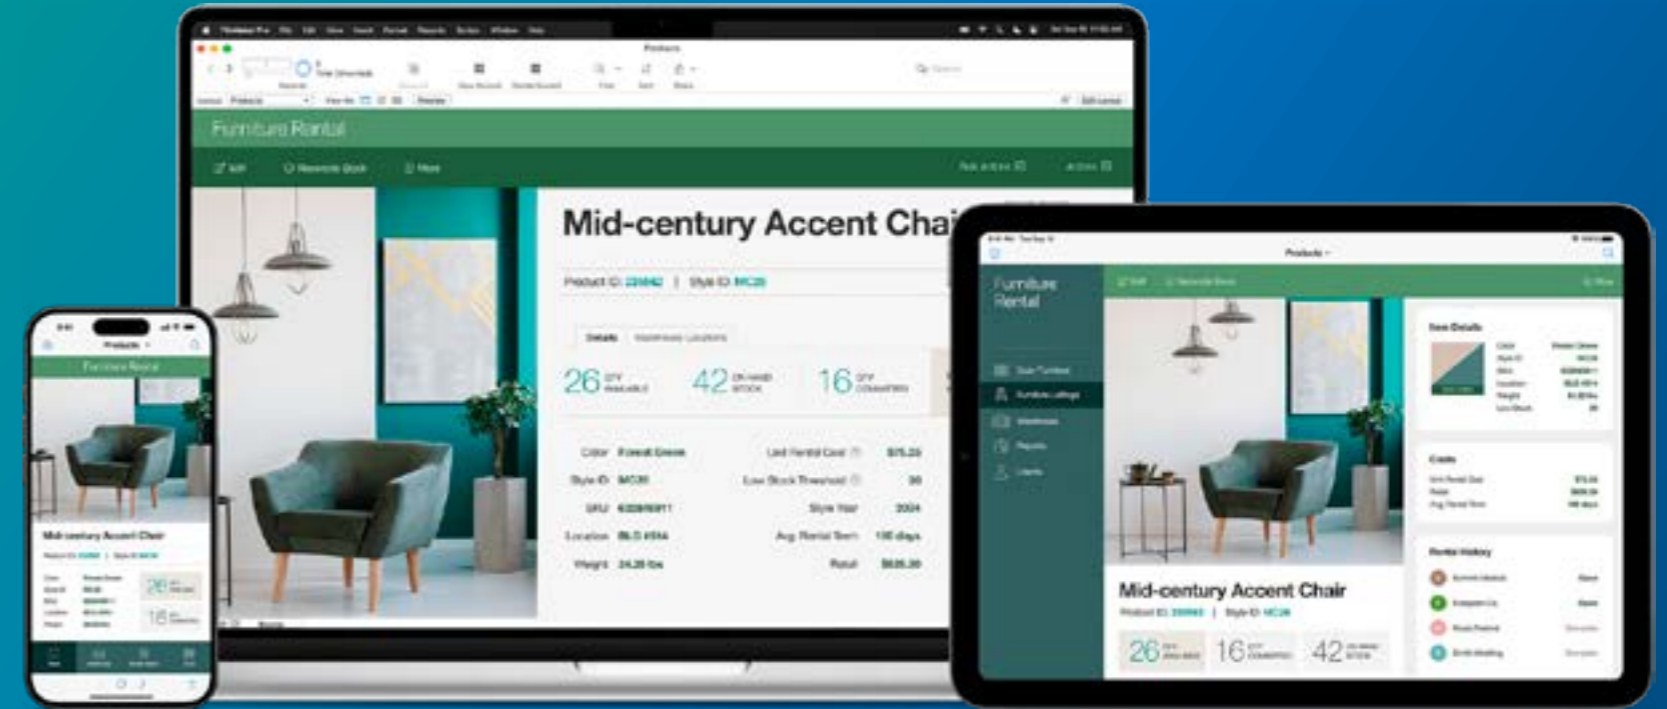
Products

Furniture Rental

Edit    Rewrite Book    More

Mid-century Accent Chai

Product ID: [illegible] | Style ID: MC28

Details

26 QTY AVAILABLE   42 ON HAND STOCK   16 QTY COMMITTED

Color  Forest Green    Unit Rental Cost  $75.00
Style ID  MC28    Low Stock Threshold  30
SKU  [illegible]    Style Year  2024
Location  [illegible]    Avg. Rental Term  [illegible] days
Weight  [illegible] lbs    Retail  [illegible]

Products

Furniture Rental

Mid-century Accent Chair

26   16

Furniture Rental

Mid-century Accent Chair

Product ID: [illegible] | Style ID: MC28

26   16   42

Item Details

Costs

Rental History